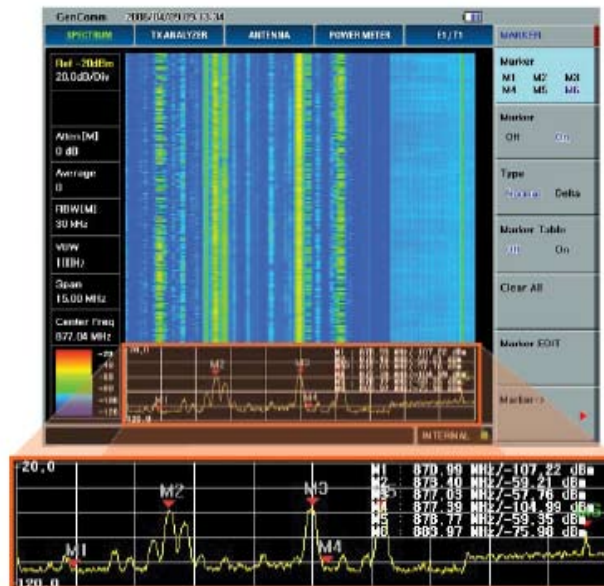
GenComm 2006/04/09 09:13:34

SPECTRUM
TX ANALYZER
ANTENNA
POWER METER
E1 / T1
MARKER

Ref -20dBm
20.0dB/Div

Atten[M]
0 dB

Average
0

RBW[M]
30 kHz

VBW
100Hz

Span
15.00 MHz

Center Freq
877.06 MHz

-20
-40
-60
-80
-100
-120

Marker
M1 M2 M3
M4 M5 M6

Marker
Off On

Type
Normal Delta

Marker Table
Off On

Clear All

Marker EDIT

Marker->

INTERNAL

-20.0
M1
M2
M3
M4
-120.0

M1 : 870.99 MHz/-107.22 dBm
M2 : 873.40 MHz/-59.21 dBm
M3 : 877.03 MHz/-57.76 dBm
M4 : 877.39 MHz/-104.99 dBm
M5 : 878.77 MHz/-59.35 dBm
M6 : 883.97 MHz/-75.98 dBm